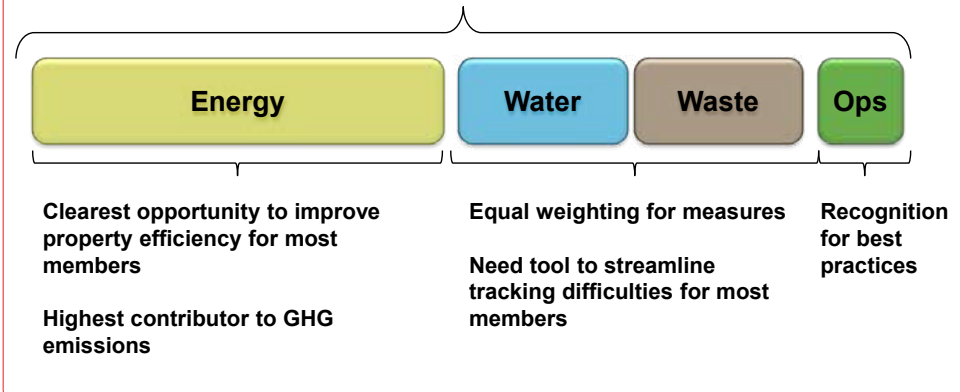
Energy

Water

Waste

Ops

Clearest opportunity to improve property efficiency for most members

Highest contributor to GHG emissions

Equal weighting for measures

Need tool to streamline tracking difficulties for most members

Recognition for best practices